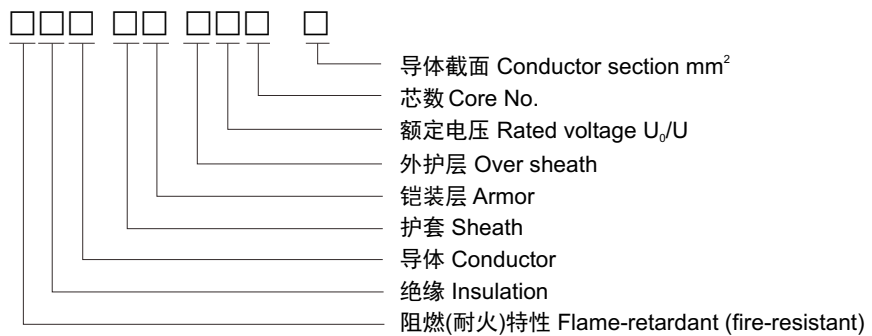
□□□ □□ □□□ □

导体截面 Conductor section mm$^2$

芯数 Core No.

额定电压 Rated voltage $U_0/U$

外护层 Over sheath

铠装层 Armor

护套 Sheath

导体 Conductor

绝缘 Insulation

阻燃(耐火)特性 Flame-retardant (fire-resistant)